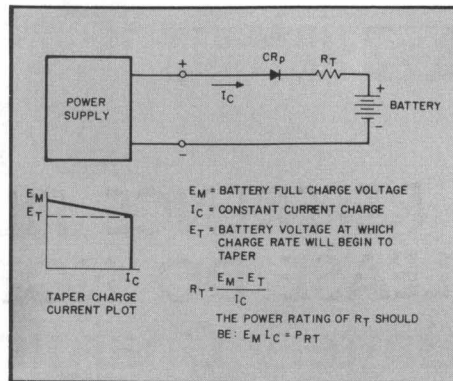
POWER SUPPLY

+

$I_C$

$CR_p$

$R_T$

+

BATTERY

−

−

$E_M$

$E_T$

$I_C$

TAPER CHARGE CURRENT PLOT

$E_M$ = BATTERY FULL CHARGE VOLTAGE

$I_C$ = CONSTANT CURRENT CHARGE

$E_T$ = BATTERY VOLTAGE AT WHICH CHARGE RATE WILL BEGIN TO TAPER

$R_T = \frac{E_M - E_T}{I_C}$

THE POWER RATING OF $R_T$ SHOULD BE: $E_M I_C = P_{RT}$